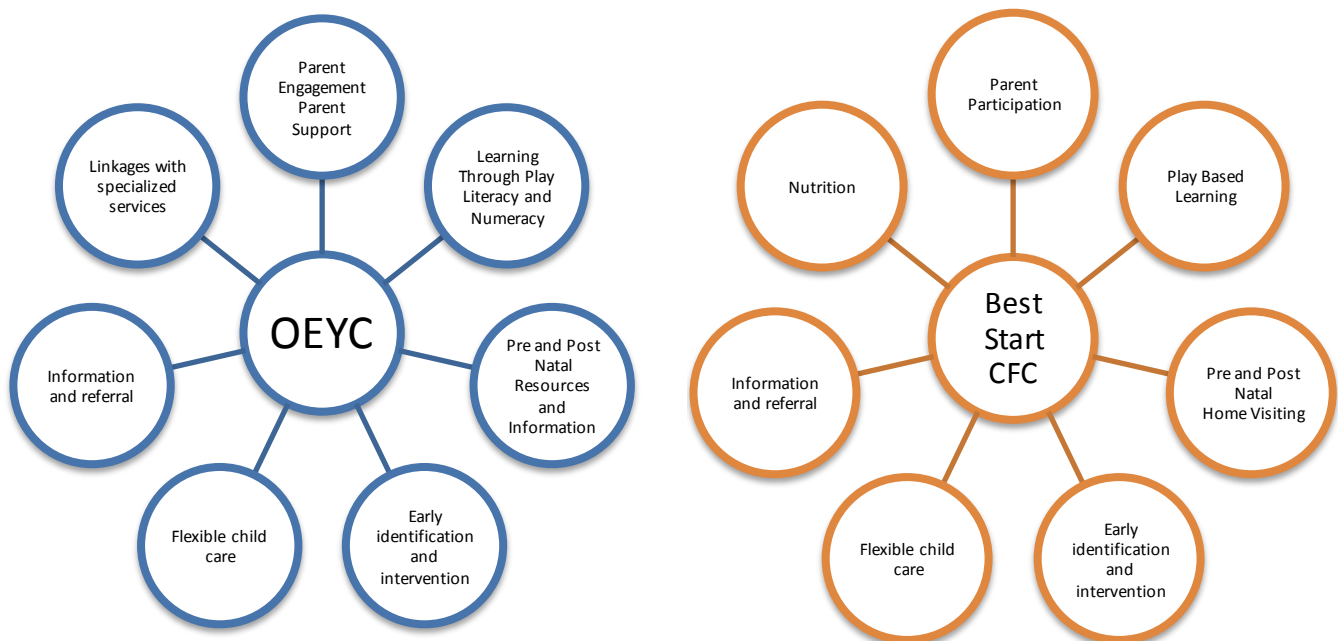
OEYC

Parent Engagement Parent Support

Learning Through Play Literacy and Numeracy

Pre and Post Natal Resources and Information

Early identification and intervention

Flexible child care

Information and referral

Linkages with specialized services

Best Start CFC

Parent Participation

Play Based Learning

Pre and Post Natal Home Visiting

Early identification and intervention

Flexible child care

Information and referral

Nutrition